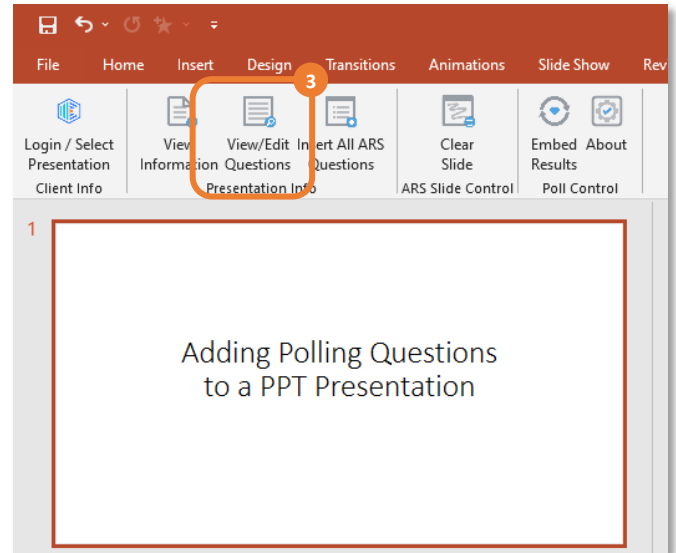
File Home Insert Design Transitions Animations Slide Show Rev

3

Login / Select Presentation
Client Info

View Information

View/Edit Questions

Insert All ARS Questions
Presentation Info

Clear Slide
ARS Slide Control

Embed Results

About
Poll Control

1

Adding Polling Questions to a PPT Presentation